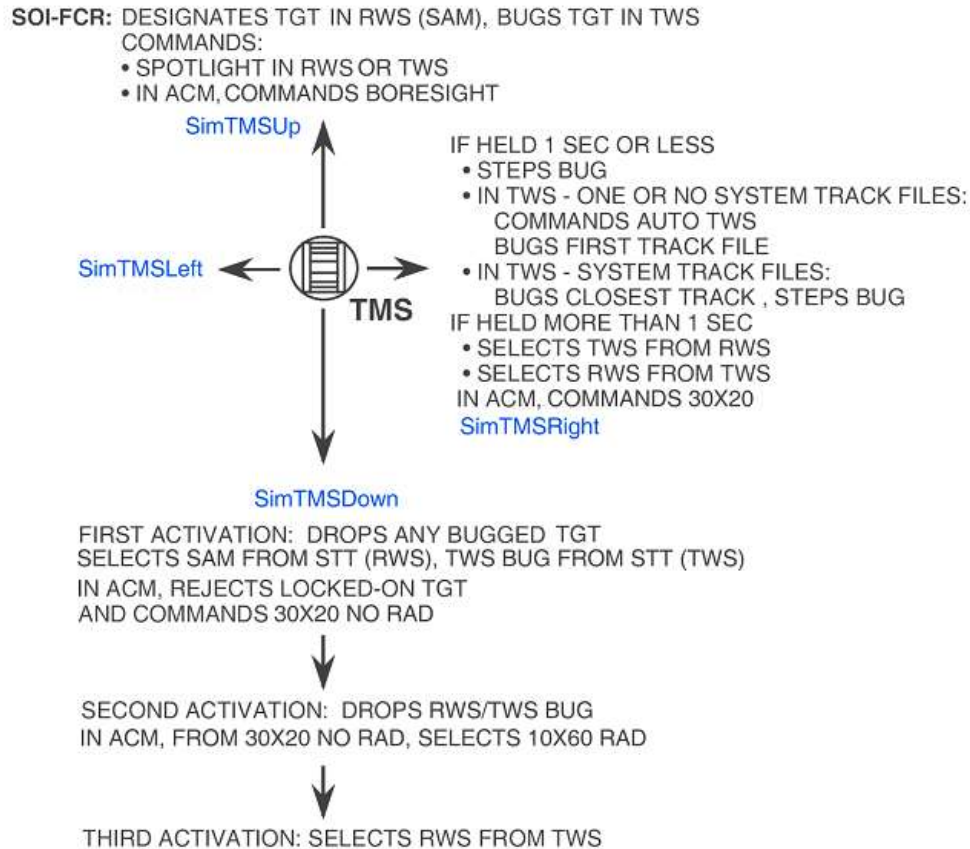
SOI-FCR: DESIGNATES TGT IN RWS (SAM), BUGS TGT IN TWS
COMMANDS:
• SPOTLIGHT IN RWS OR TWS
• IN ACM, COMMANDS BORESIGHT

SimTMSUp

IF HELD 1 SEC OR LESS
• STEPS BUG
• IN TWS - ONE OR NO SYSTEM TRACK FILES:
COMMANDS AUTO TWS
BUGS FIRST TRACK FILE
• IN TWS - SYSTEM TRACK FILES:
BUGS CLOSEST TRACK , STEPS BUG
IF HELD MORE THAN 1 SEC
• SELECTS TWS FROM RWS
• SELECTS RWS FROM TWS
IN ACM, COMMANDS 30X20
SimTMSRight

SimTMSLeft

TMS

SimTMSDown

FIRST ACTIVATION: DROPS ANY BUGGED TGT
SELECTS SAM FROM STT (RWS), TWS BUG FROM STT (TWS)
IN ACM, REJECTS LOCKED-ON TGT
AND COMMANDS 30X20 NO RAD

SECOND ACTIVATION: DROPS RWS/TWS BUG
IN ACM, FROM 30X20 NO RAD, SELECTS 10X60 RAD

THIRD ACTIVATION: SELECTS RWS FROM TWS